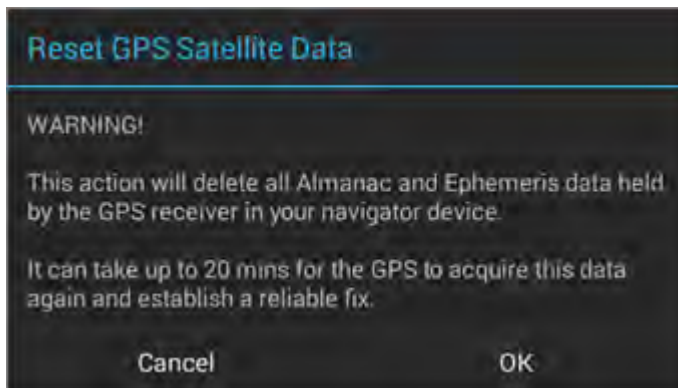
Reset GPS Satellite Data

WARNING!

This action will delete all Almanac and Ephemeris data held by the GPS receiver in your navigator device.

It can take up to 20 mins for the GPS to acquire this data again and establish a reliable fix.

Cancel

OK